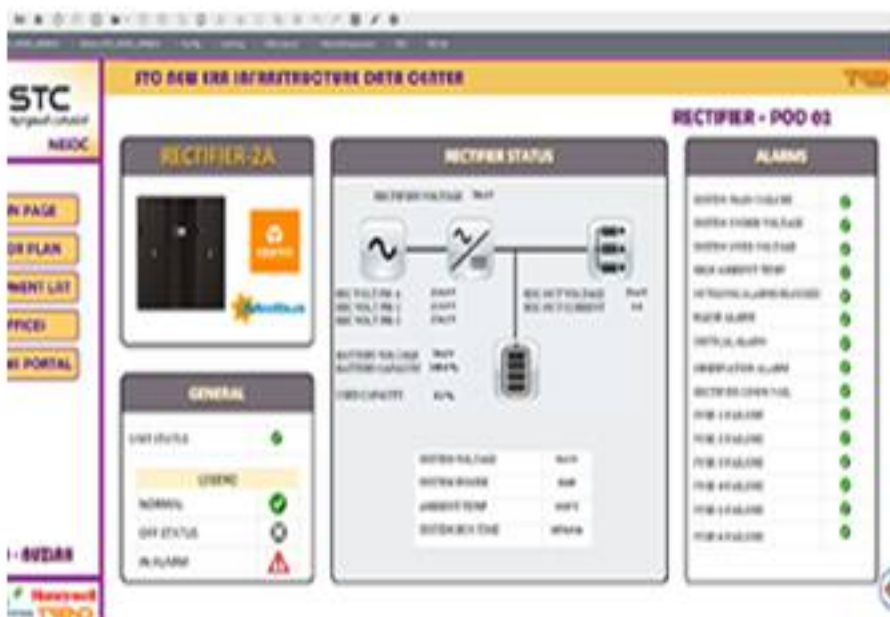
STC

NEOC

N PAGE
OR PLAN
MENT LIST
FFICES
I PORTAL

- SUDAIR

Honeywell

STC NEW ERA INFRASTRUCTURE DATA CENTER

RECTIFIER - POD 01

RECTIFIER-2A

RECTIFIER STATUS

RECTIFIER VOLTAGE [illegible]

REC VOLT PH 1 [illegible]
REC VOLT PH 2 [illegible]
REC VOLT PH 3 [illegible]

REC OUTPUT VOLTAGE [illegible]
REC OUTPUT CURRENT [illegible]

BATTERY VOLTAGE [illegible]
BATTERY CAPACITY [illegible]

USED CAPACITY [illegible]

| | |
|---|---|
| SYSTEM VOLTAGE | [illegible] |
| SYSTEM POWER | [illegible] |
| AMBIENT TEMP | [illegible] |
| SYSTEM RUN TIME | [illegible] |

GENERAL

UNIT STATUS

LEGEND
NORMAL
OFF STATUS
IN ALARM

ALARMS

SYSTEM MAIN FAILURE
SYSTEM UNDER VOLTAGE
SYSTEM OVER VOLTAGE
HIGH AMBIENT TEMP
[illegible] ALARMS BLOCKED
MAJOR ALARM
CRITICAL ALARM
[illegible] ALARM
RECTIFIER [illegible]
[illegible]
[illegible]
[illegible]
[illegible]
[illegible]
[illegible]